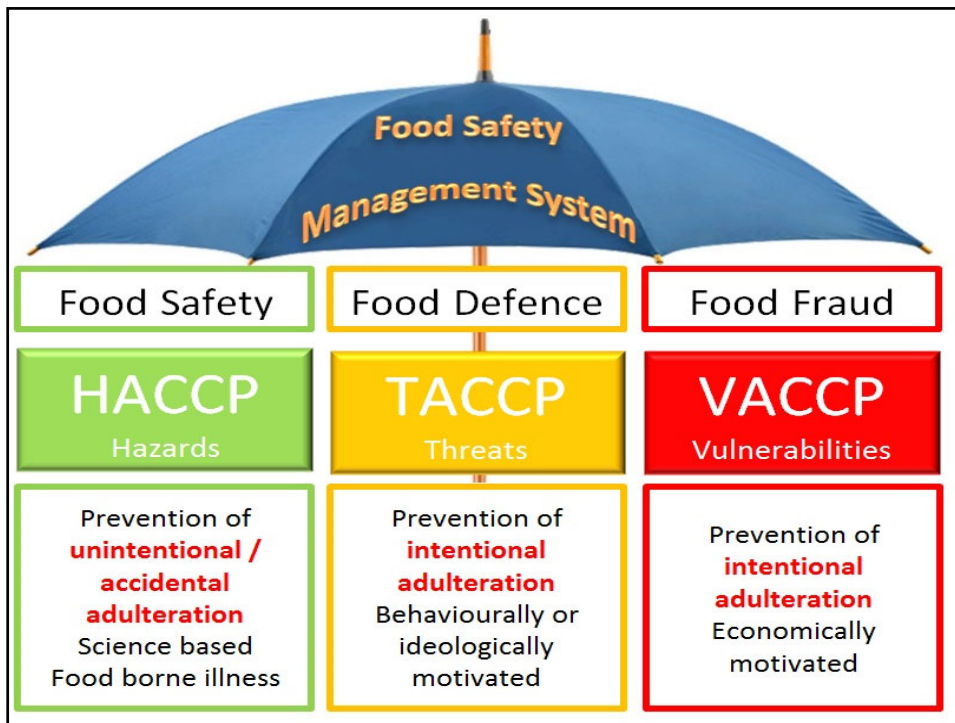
Food Safety
Management System

Food Safety

HACCP
Hazards

Prevention of unintentional / accidental adulteration
Science based
Food borne illness

Food Defence

TACCP
Threats

Prevention of intentional adulteration
Behaviourally or ideologically motivated

Food Fraud

VACCP
Vulnerabilities

Prevention of intentional adulteration
Economically motivated